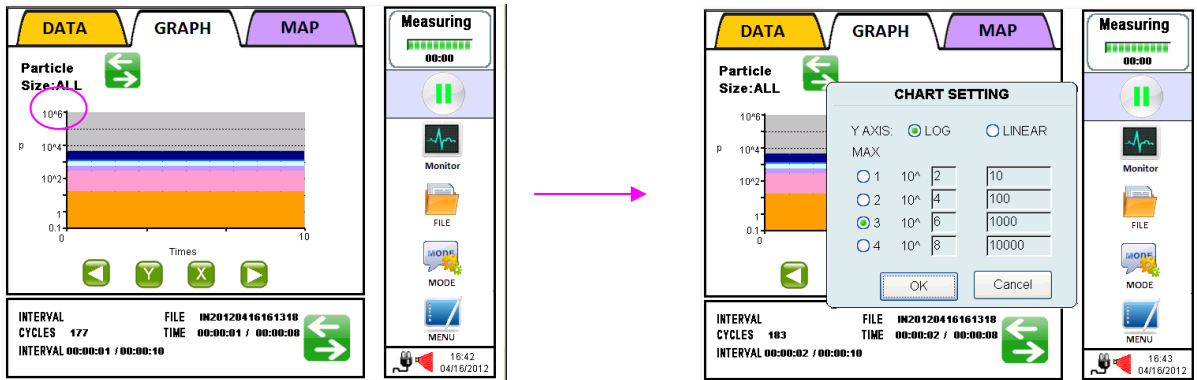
DATA GRAPH MAP

Particle Size:ALL

10^6
p
10^4
10^2
1
0.1
0
Times
10

Y X

INTERVAL
CYCLES 177
INTERVAL 00:00:01 / 00:00:10
FILE IN20120416161318
TIME 00:00:01 / 00:00:08

Measuring
00:00
Monitor
FILE
MODE
MENU
16:42
04/16/2012

DATA GRAPH MAP

Particle Size:ALL

10^6
p
10^4
10^2
1
0.1

CHART SETTING
Y AXIS: LOG LINEAR
MAX

| | | | |
|---|---|---|---|
| 1 | 10^ | 2 | 10 |
| 2 | 10^ | 4 | 100 |
| 3 | 10^ | 6 | 1000 |
| 4 | 10^ | 8 | 10000 |

OK Cancel

INTERVAL
CYCLES 183
INTERVAL 00:00:02 / 00:00:10
FILE IN20120416161318
TIME 00:00:02 / 00:00:08

Measuring
00:00
Monitor
FILE
MODE
MENU
16:43
04/16/2012